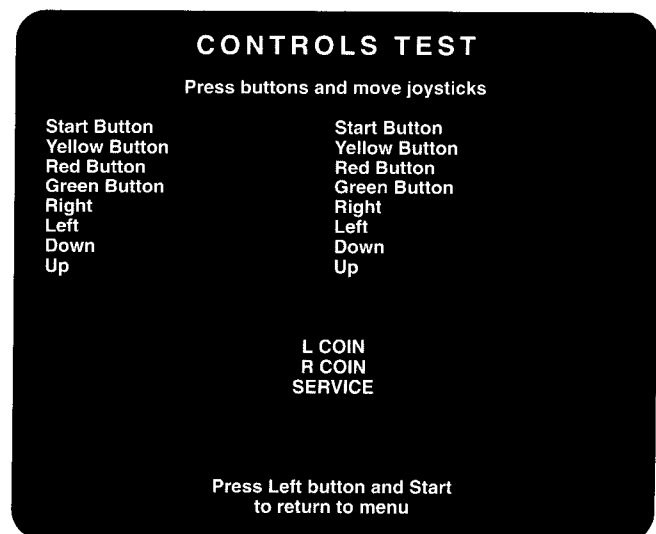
CONTROLS TEST

Press buttons and move joysticks

Start Button
Yellow Button
Red Button
Green Button
Right
Left
Down
Up

Start Button
Yellow Button
Red Button
Green Button
Right
Left
Down
Up

L COIN
R COIN
SERVICE

Press Left button and Start to return to menu